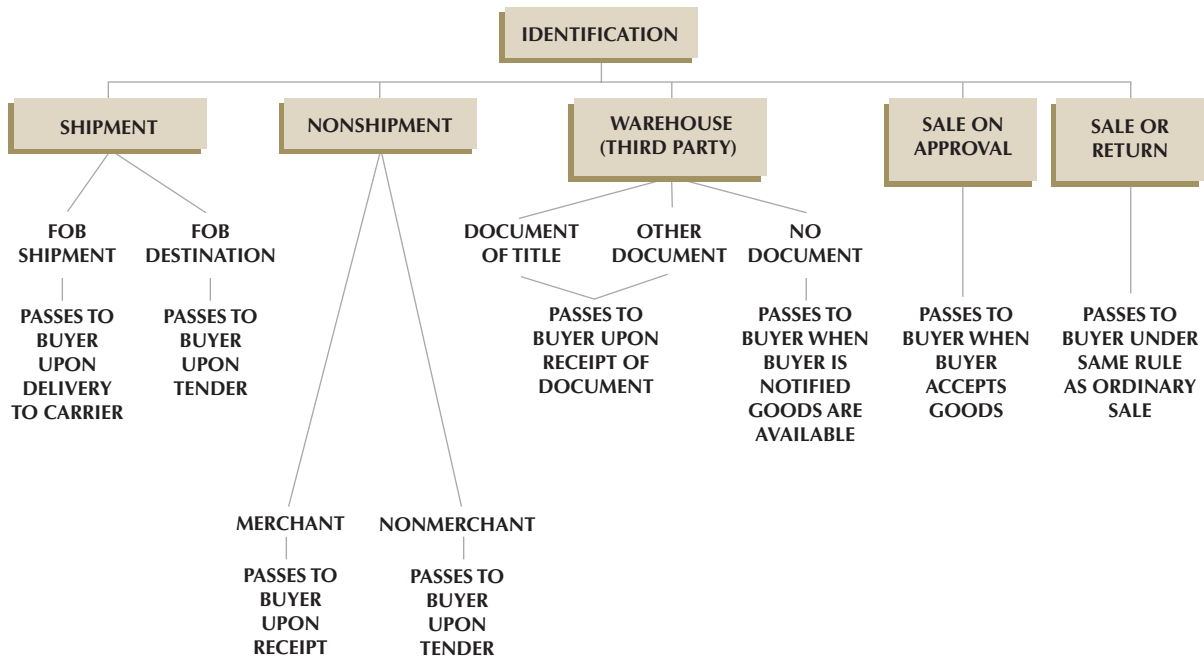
IDENTIFICATION

SHIPMENT

FOB SHIPMENT

PASSES TO BUYER UPON DELIVERY TO CARRIER

FOB DESTINATION

PASSES TO BUYER UPON TENDER

NONSHIPMENT

MERCHANT

PASSES TO BUYER UPON RECEIPT

NONMERCHANT

PASSES TO BUYER UPON TENDER

WAREHOUSE (THIRD PARTY)

DOCUMENT OF TITLE

OTHER DOCUMENT

PASSES TO BUYER UPON RECEIPT OF DOCUMENT

NO DOCUMENT

PASSES TO BUYER WHEN BUYER IS NOTIFIED GOODS ARE AVAILABLE

SALE ON APPROVAL

PASSES TO BUYER WHEN BUYER ACCEPTS GOODS

SALE OR RETURN

PASSES TO BUYER UNDER SAME RULE AS ORDINARY SALE